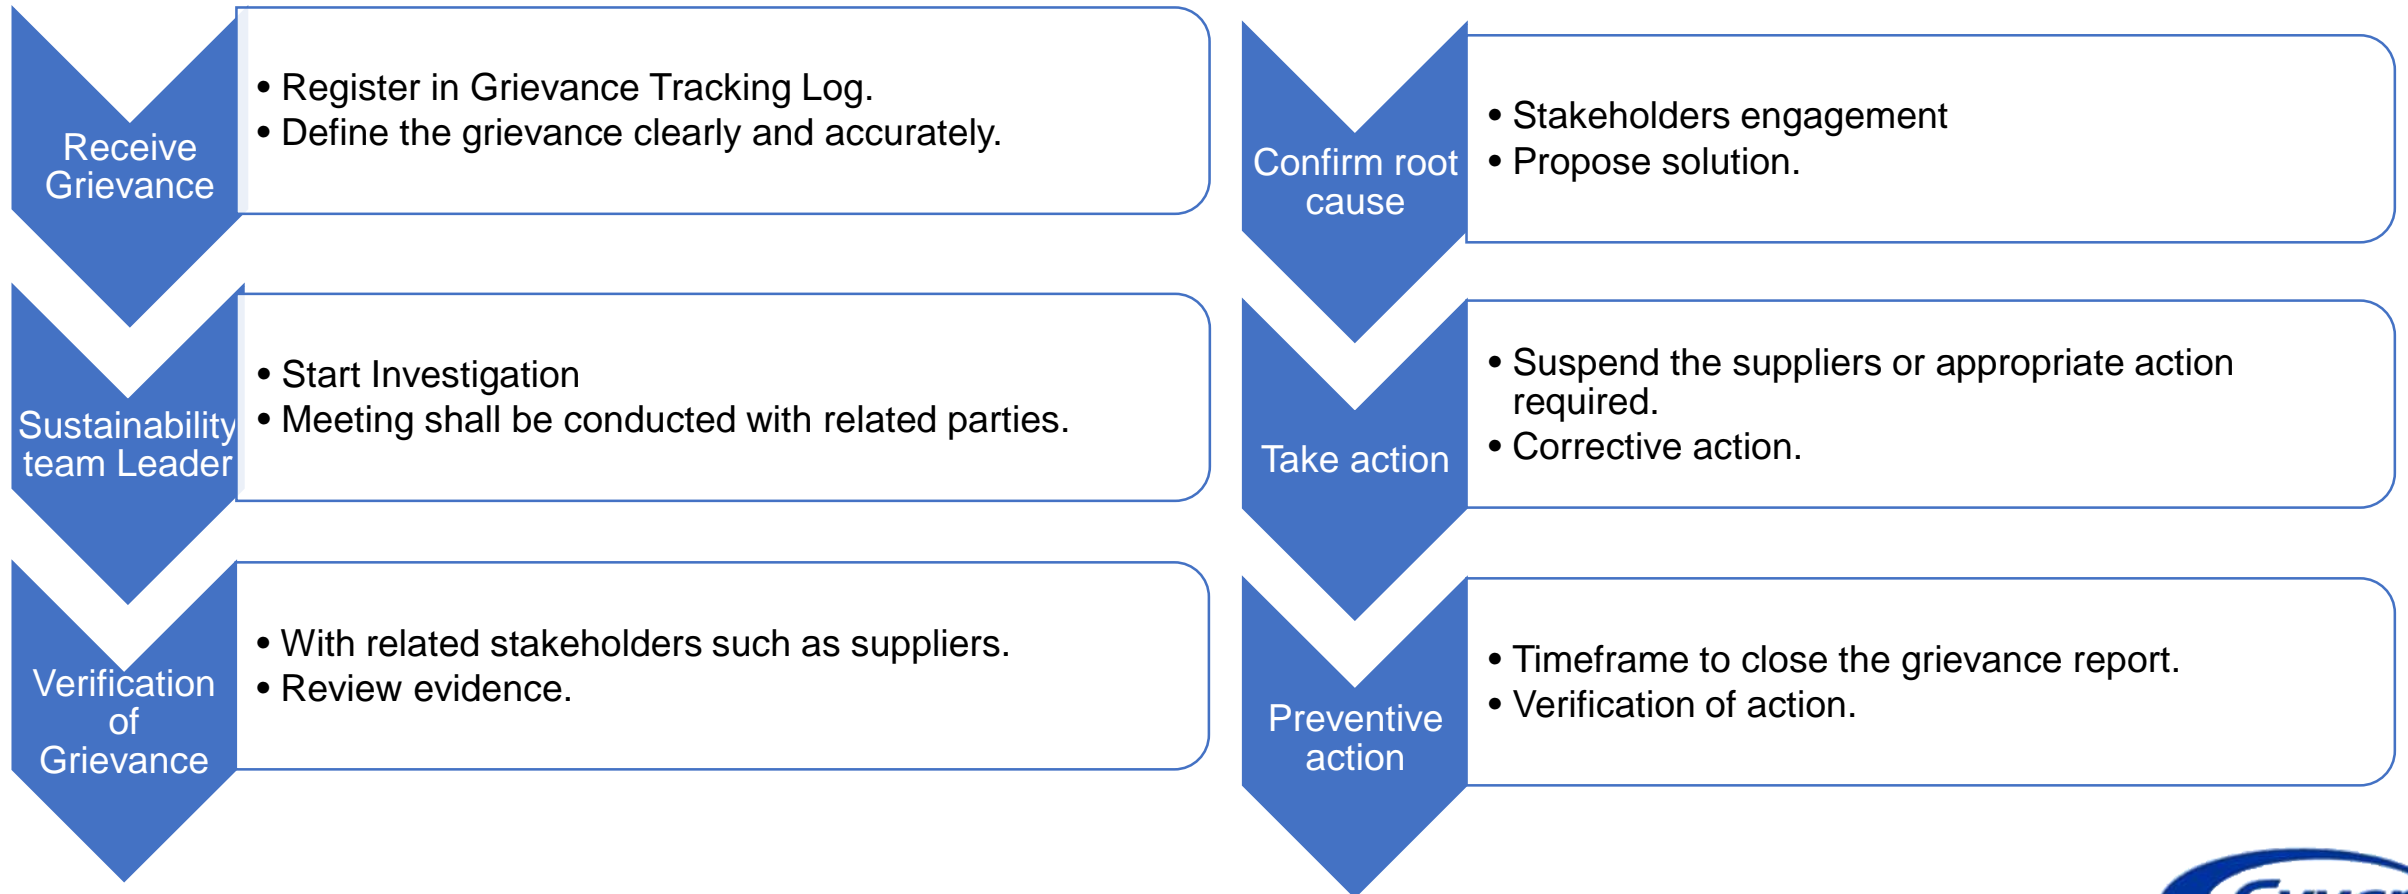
Receive Grievance

• Register in Grievance Tracking Log.
• Define the grievance clearly and accurately.

Sustainability team Leader

• Start Investigation
• Meeting shall be conducted with related parties.

Verification of Grievance

• With related stakeholders such as suppliers.
• Review evidence.

Confirm root cause

• Stakeholders engagement
• Propose solution.

Take action

• Suspend the suppliers or appropriate action required.
• Corrective action.

Preventive action

• Timeframe to close the grievance report.
• Verification of action.

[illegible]